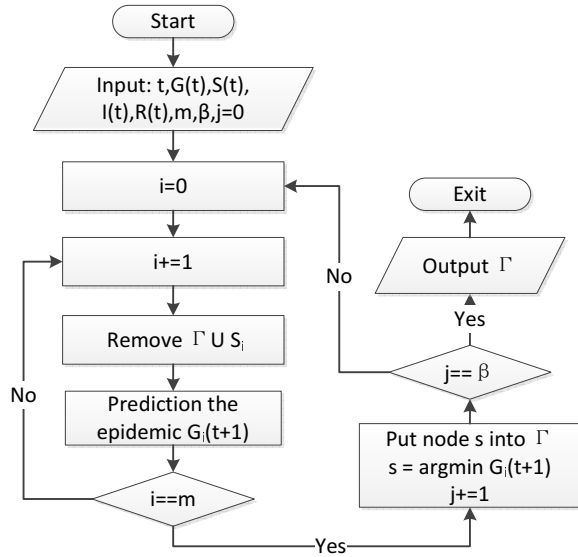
Start

Input: t,G(t),S(t), I(t),R(t),m,β,j=0

i=0

i+=1

Remove $\Gamma$ U $S_i$

Prediction the epidemic $G_i(t+1)$

i==m

No

Yes

Put node s into $\Gamma$
s = argmin $G_i(t+1)$
j+=1

j== β

No

Yes

Output $\Gamma$

Exit